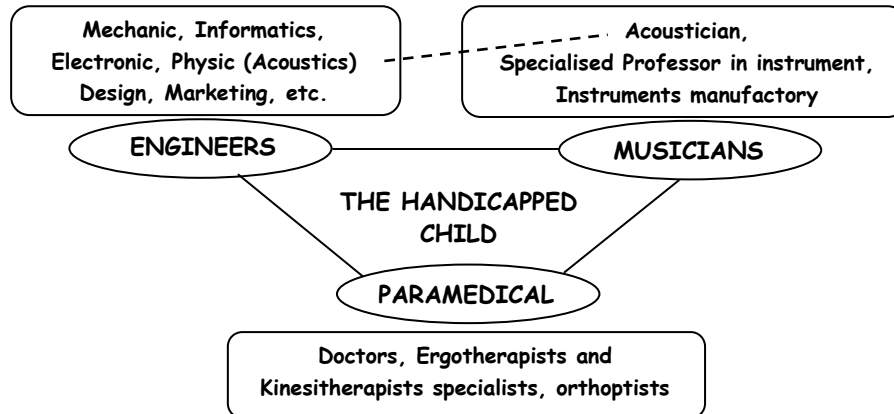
Mechanic, Informatics, Electronic, Physic (Acoustics) Design, Marketing, etc.

Acoustician, Specialised Professor in instrument, Instruments manufactory

ENGINEERS

MUSICIANS

THE HANDICAPPED CHILD

PARAMEDICAL

Doctors, Ergotherapists and Kinesitherapists specialists, orthoptists